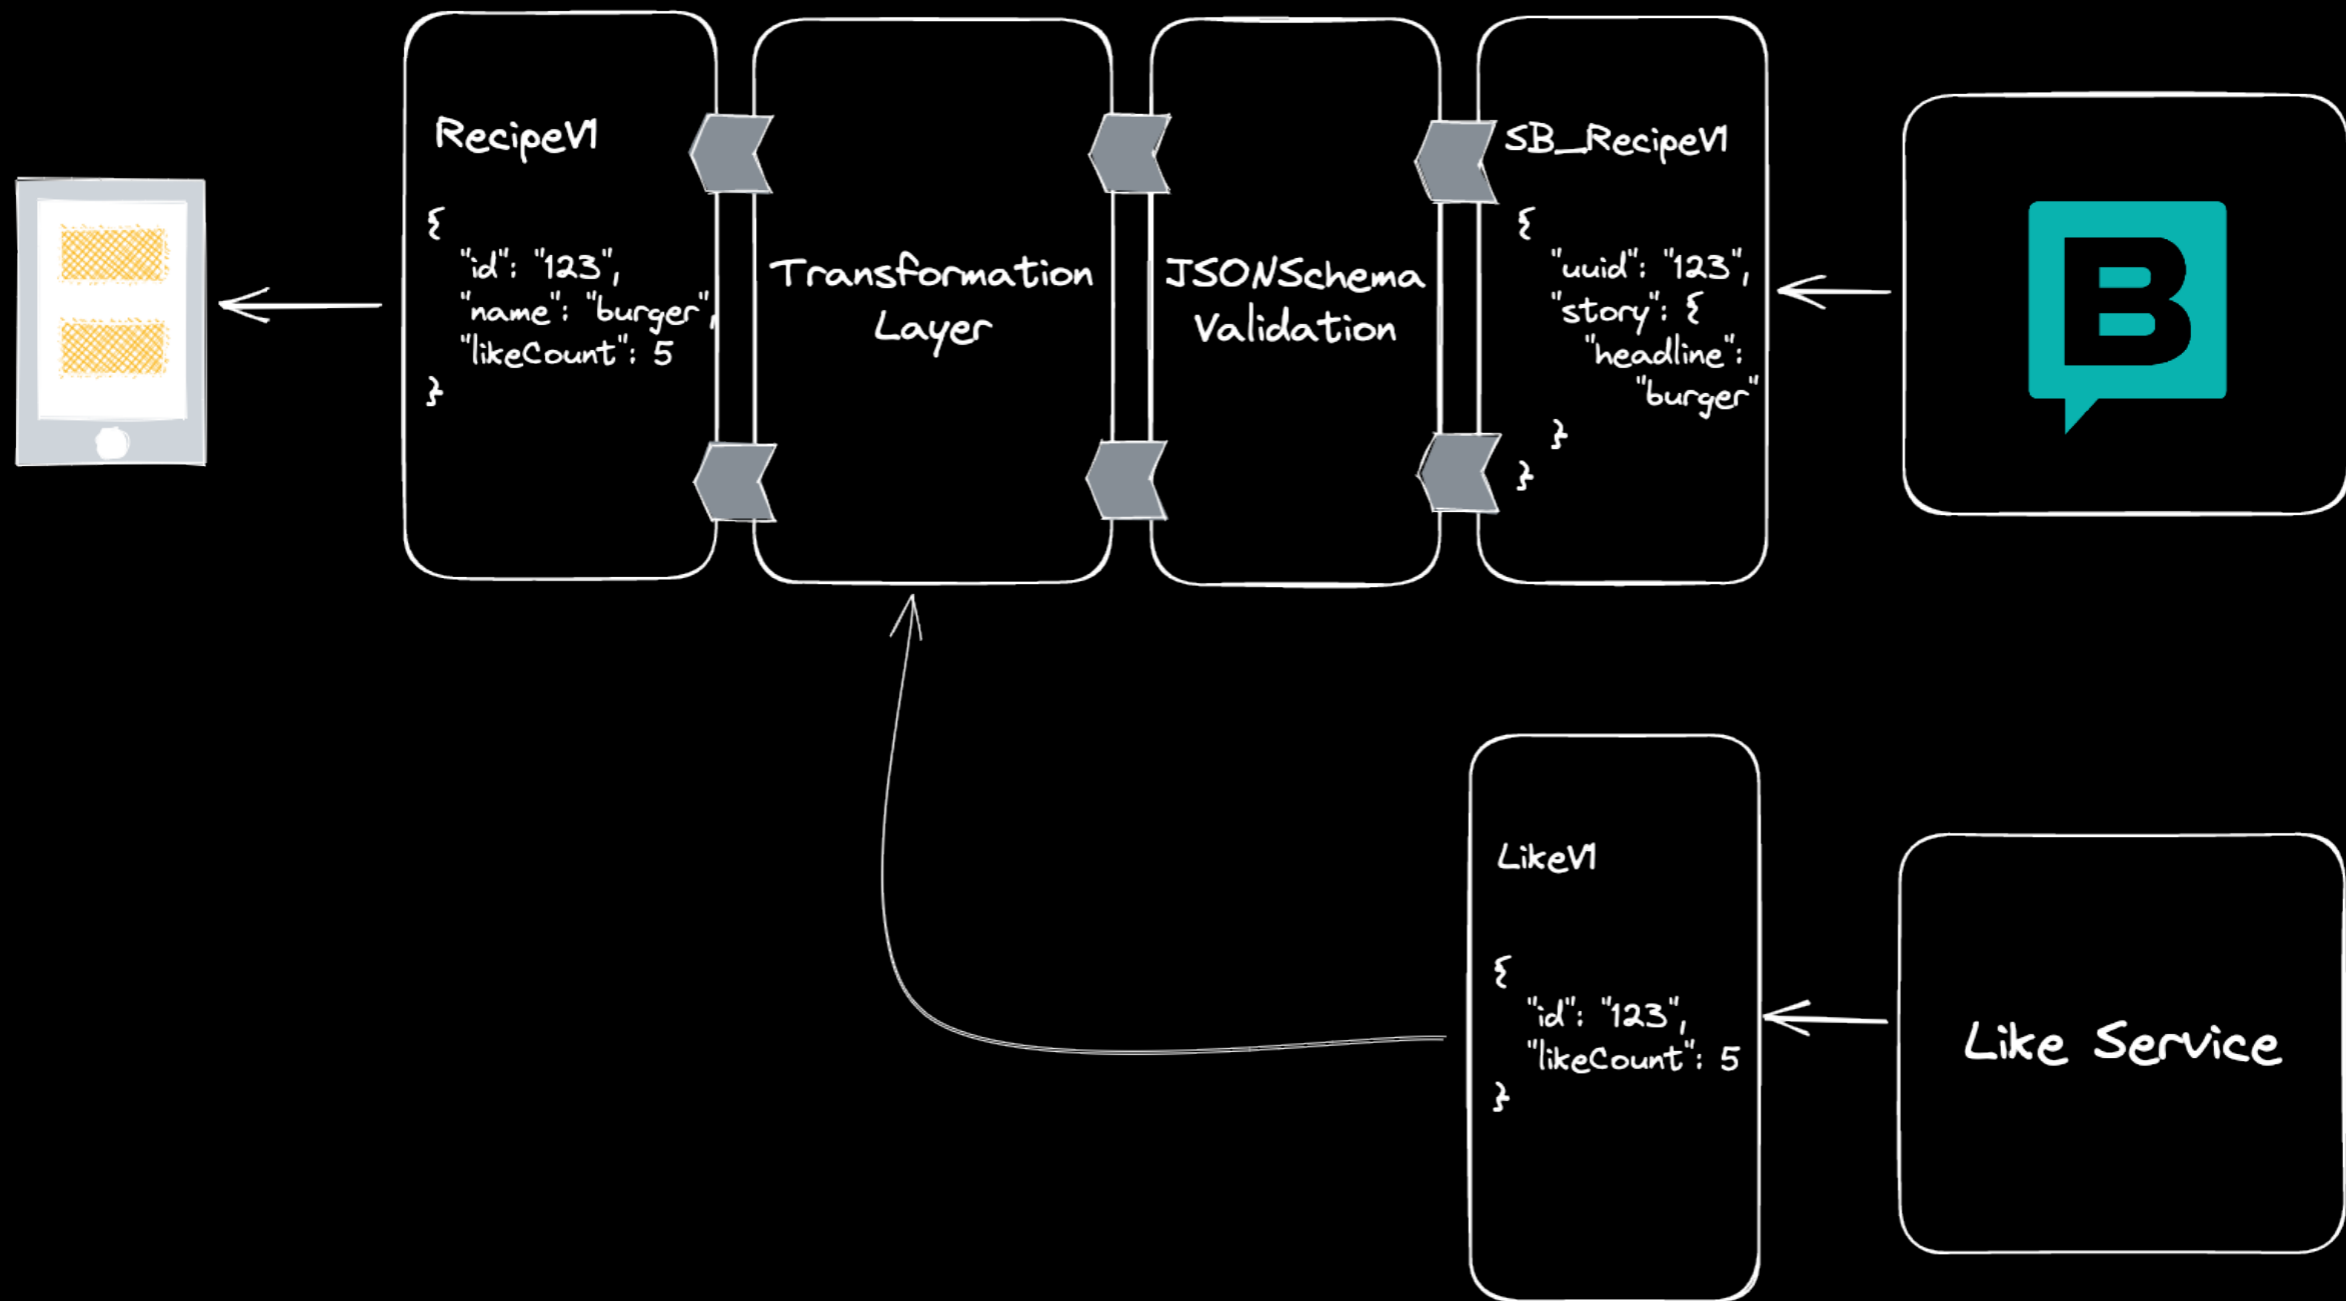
RecipeV1

{
"id": "123",
"name": "burger",
"likeCount": 5
}

Transformation Layer

JSONSchema Validation

SB_RecipeV1

{
"uuid": "123",
"story": {
"headline": "burger"
}
}

LikeV1

{
"id": "123",
"likeCount": 5
}

Like Service